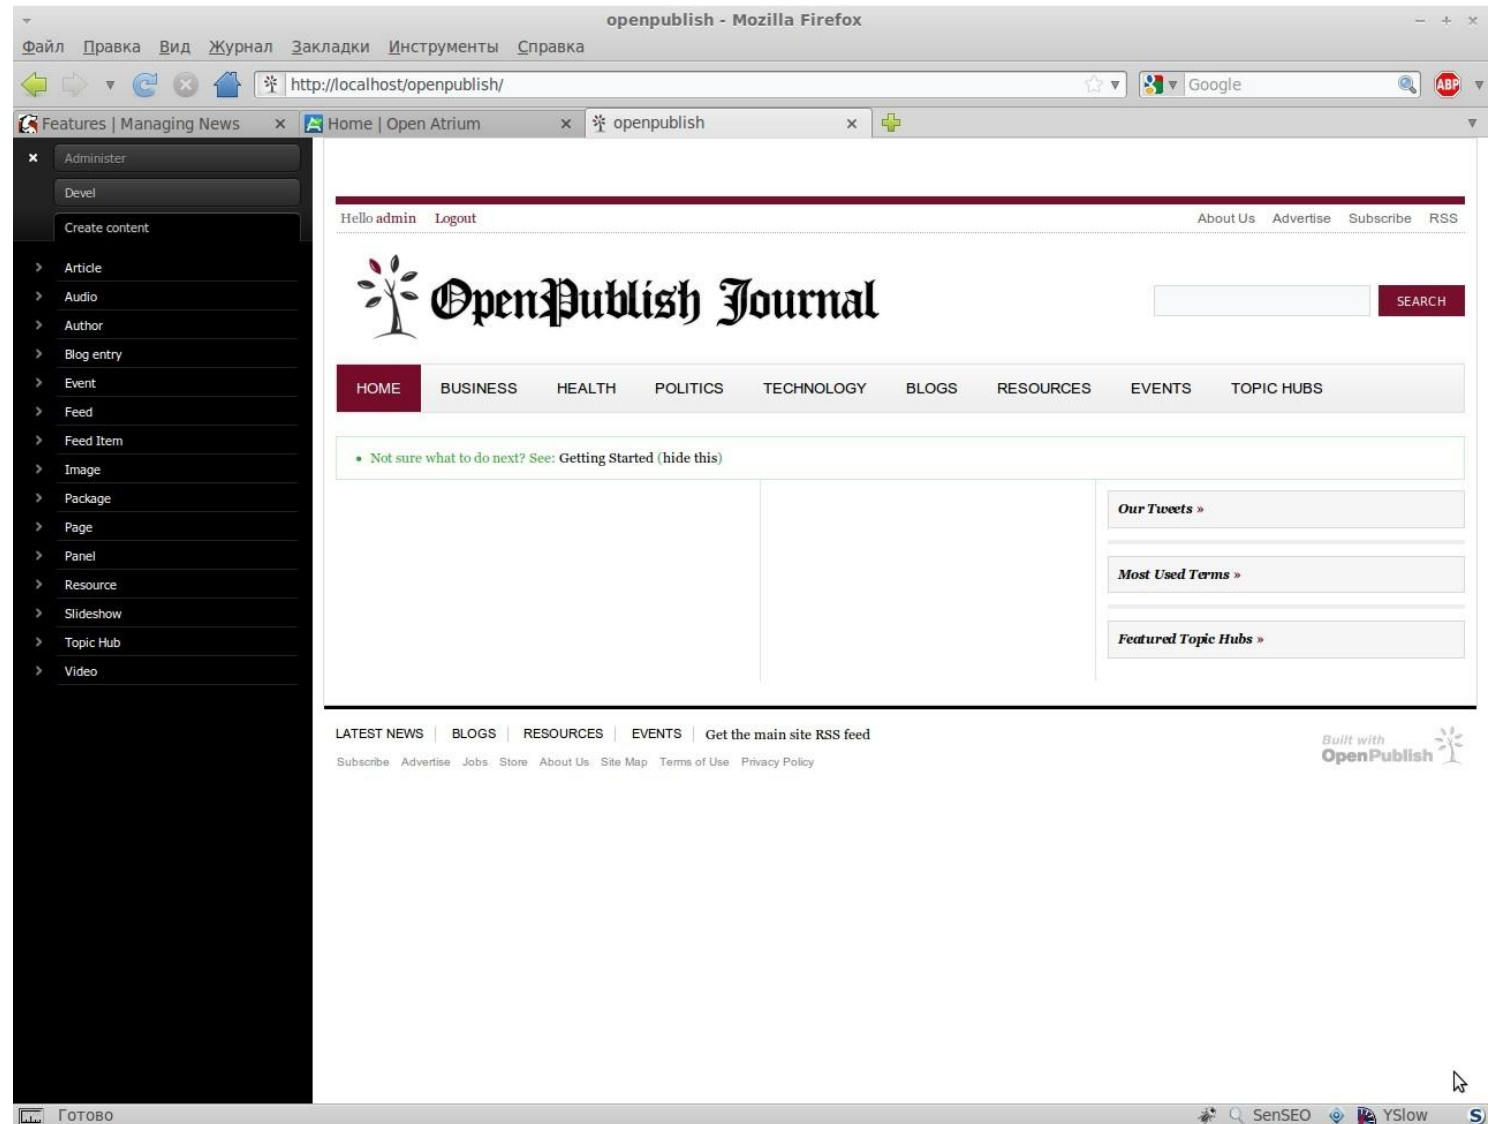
openpublish - Mozilla Firefox

Файл Правка Вид Журнал Закладки Инструменты Справка

http://localhost/openpublish/

Google

Features | Managing News
Home | Open Atrium
openpublish

Administer
Devel
Create content
Article
Audio
Author
Blog entry
Event
Feed
Feed Item
Image
Package
Page
Panel
Resource
Slideshow
Topic Hub
Video

Hello admin Logout

About Us Advertise Subscribe RSS

OpenPublish Journal

SEARCH

HOME BUSINESS HEALTH POLITICS TECHNOLOGY BLOGS RESOURCES EVENTS TOPIC HUBS

• Not sure what to do next? See: Getting Started (hide this)

Our Tweets »

Most Used Terms »

Featured Topic Hubs »

LATEST NEWS | BLOGS | RESOURCES | EVENTS | Get the main site RSS feed

Subscribe Advertise Jobs Store About Us Site Map Terms of Use Privacy Policy

Built with OpenPublish

Готово

SenSEO YSlow